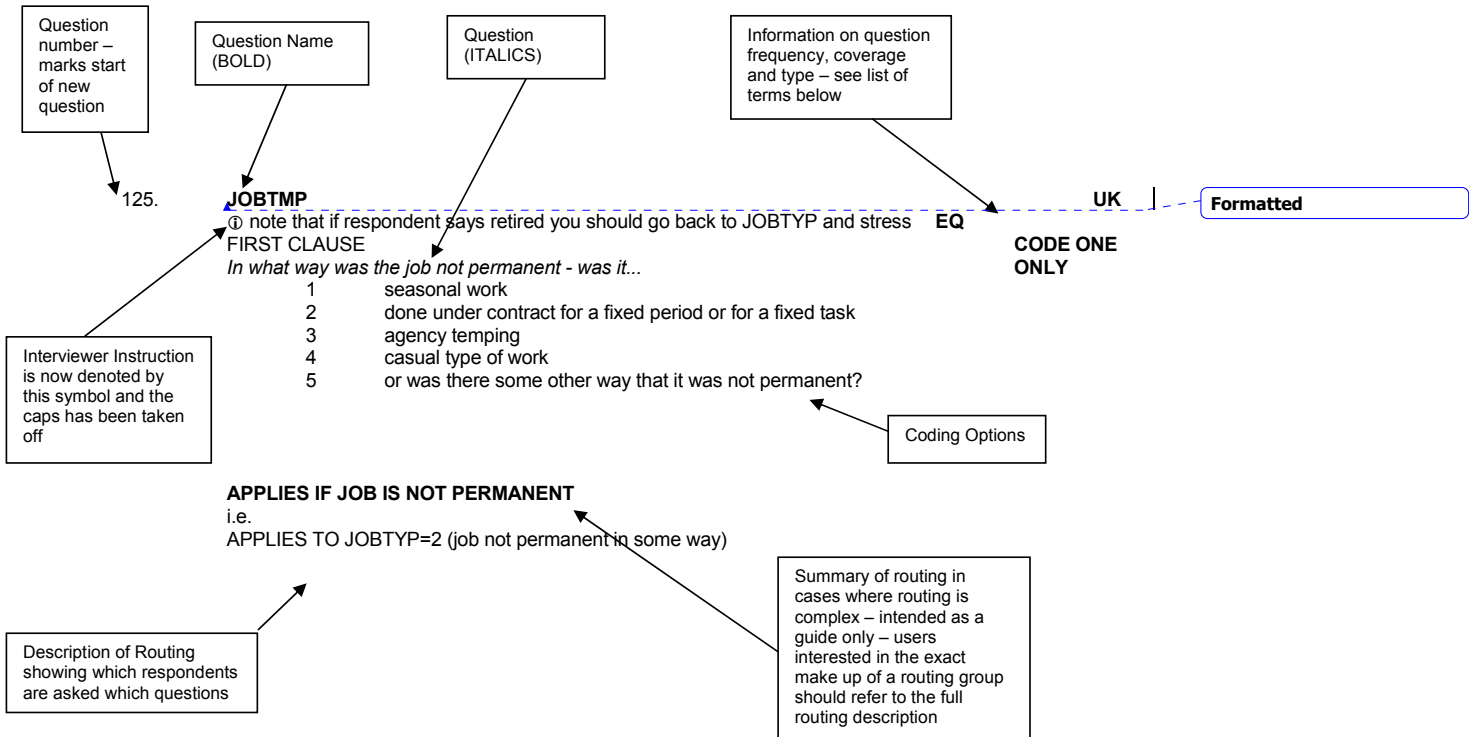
Question number – marks start of new question

Question Name (BOLD)

Question (ITALICS)

Information on question frequency, coverage and type – see list of terms below

125. **JOBTMP** UK

Formatted

ⓘ note that if respondent says retired you should go back to JOBTYP and stress FIRST CLAUSE **EQ**

*In what way was the job not permanent - was it...* **CODE ONE ONLY**

1 seasonal work
2 done under contract for a fixed period or for a fixed task
3 agency temping
4 casual type of work
5 or was there some other way that it was not permanent?

Interviewer Instruction is now denoted by this symbol and the caps has been taken off

Coding Options

**APPLIES IF JOB IS NOT PERMANENT**
i.e.
APPLIES TO JOBTYP=2 (job not permanent in some way)

Summary of routing in cases where routing is complex – intended as a guide only – users interested in the exact make up of a routing group should refer to the full routing description

Description of Routing showing which respondents are asked which questions